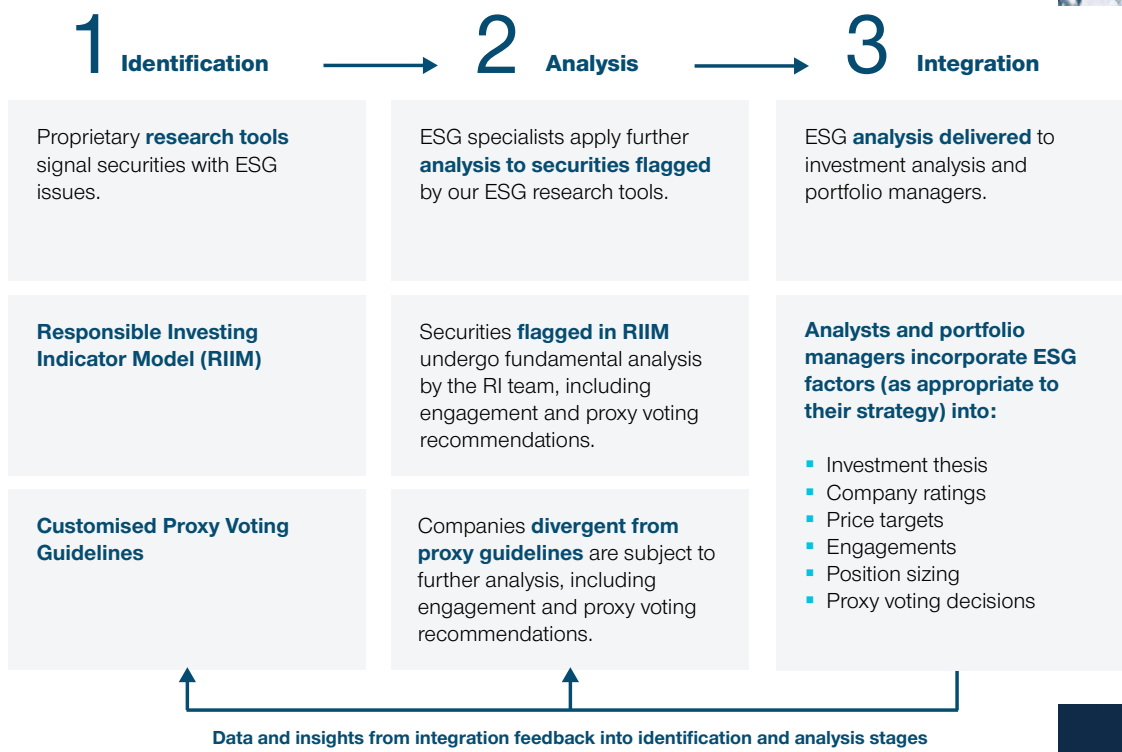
1 Identification

2 Analysis

3 Integration

Proprietary research tools signal securities with ESG issues.

ESG specialists apply further analysis to securities flagged by our ESG research tools.

ESG analysis delivered to investment analysis and portfolio managers.

Responsible Investing Indicator Model (RIIM)

Securities flagged in RIIM undergo fundamental analysis by the RI team, including engagement and proxy voting recommendations.

Analysts and portfolio managers incorporate ESG factors (as appropriate to their strategy) into:

- Investment thesis
- Company ratings
- Price targets
- Engagements
- Position sizing
- Proxy voting decisions

Customised Proxy Voting Guidelines

Companies divergent from proxy guidelines are subject to further analysis, including engagement and proxy voting recommendations.

Data and insights from integration feedback into identification and analysis stages